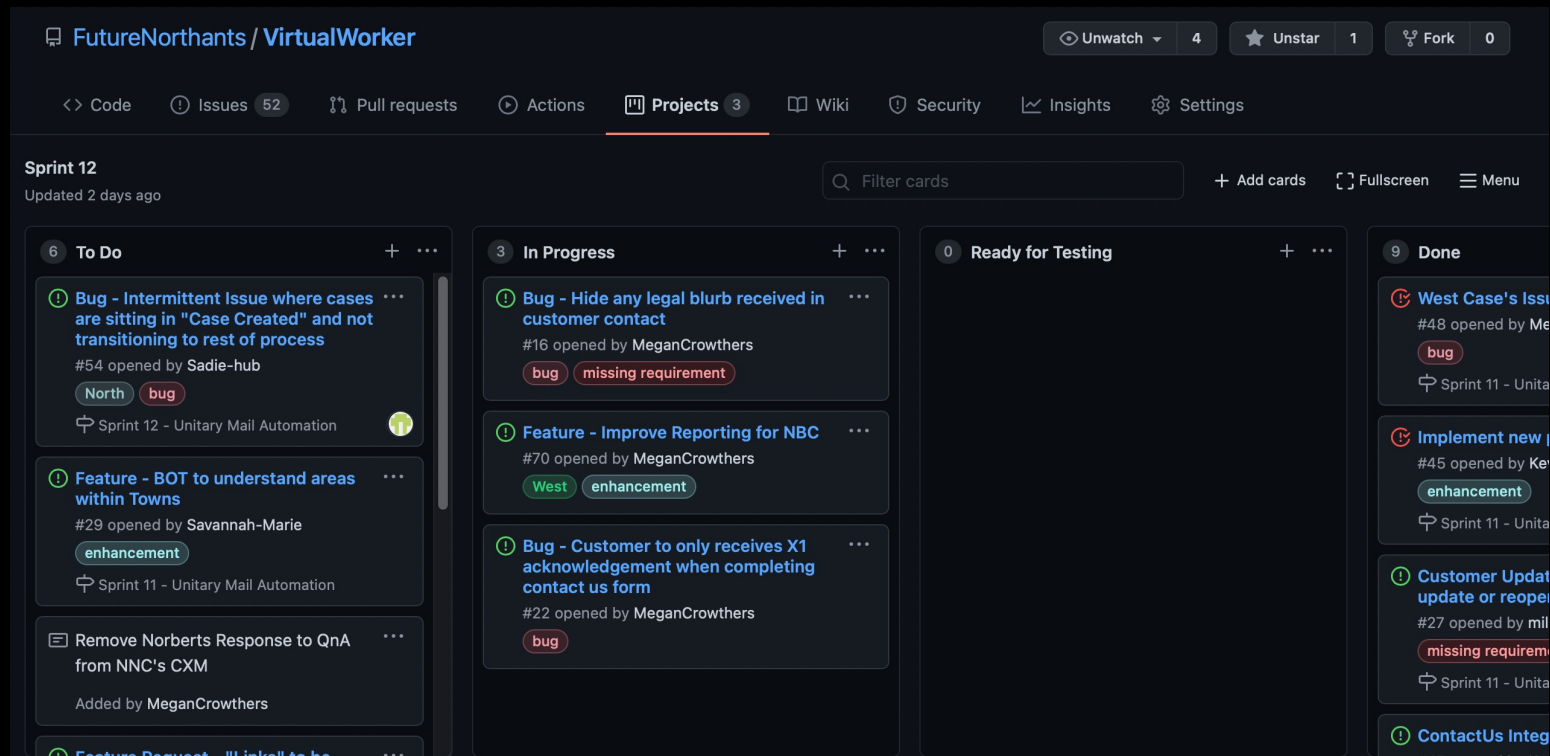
FutureNorthants / VirtualWorker

Unwatch 4 Unstar 1 Fork 0

Code Issues 52 Pull requests Actions Projects 3 Wiki Security Insights Settings

Sprint 12
Updated 2 days ago

Filter cards

Add cards Fullscreen Menu

6 To Do

Bug - Intermittent Issue where cases are sitting in "Case Created" and not transitioning to rest of process
#54 opened by Sadie-hub
North bug
Sprint 12 - Unitary Mail Automation

Feature - BOT to understand areas within Towns
#29 opened by Savannah-Marie
enhancement
Sprint 11 - Unitary Mail Automation

Remove Norberts Response to QnA from NNC's CXM
Added by MeganCrowthers

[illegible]

3 In Progress

Bug - Hide any legal blurb received in customer contact
#16 opened by MeganCrowthers
bug missing requirement

Feature - Improve Reporting for NBC
#70 opened by MeganCrowthers
West enhancement

Bug - Customer to only receives X1 acknowledgement when completing contact us form
#22 opened by MeganCrowthers
bug

0 Ready for Testing

9 Done

West Case's Issu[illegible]
#48 opened by Me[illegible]
bug
Sprint 11 - Unita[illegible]

Implement new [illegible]
#45 opened by Ke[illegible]
enhancement
Sprint 11 - Unita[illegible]

Customer Updat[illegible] update or reope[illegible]
#27 opened by mil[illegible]
missing requireme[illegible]
Sprint 11 - Unita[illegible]

ContactUs Integ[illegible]